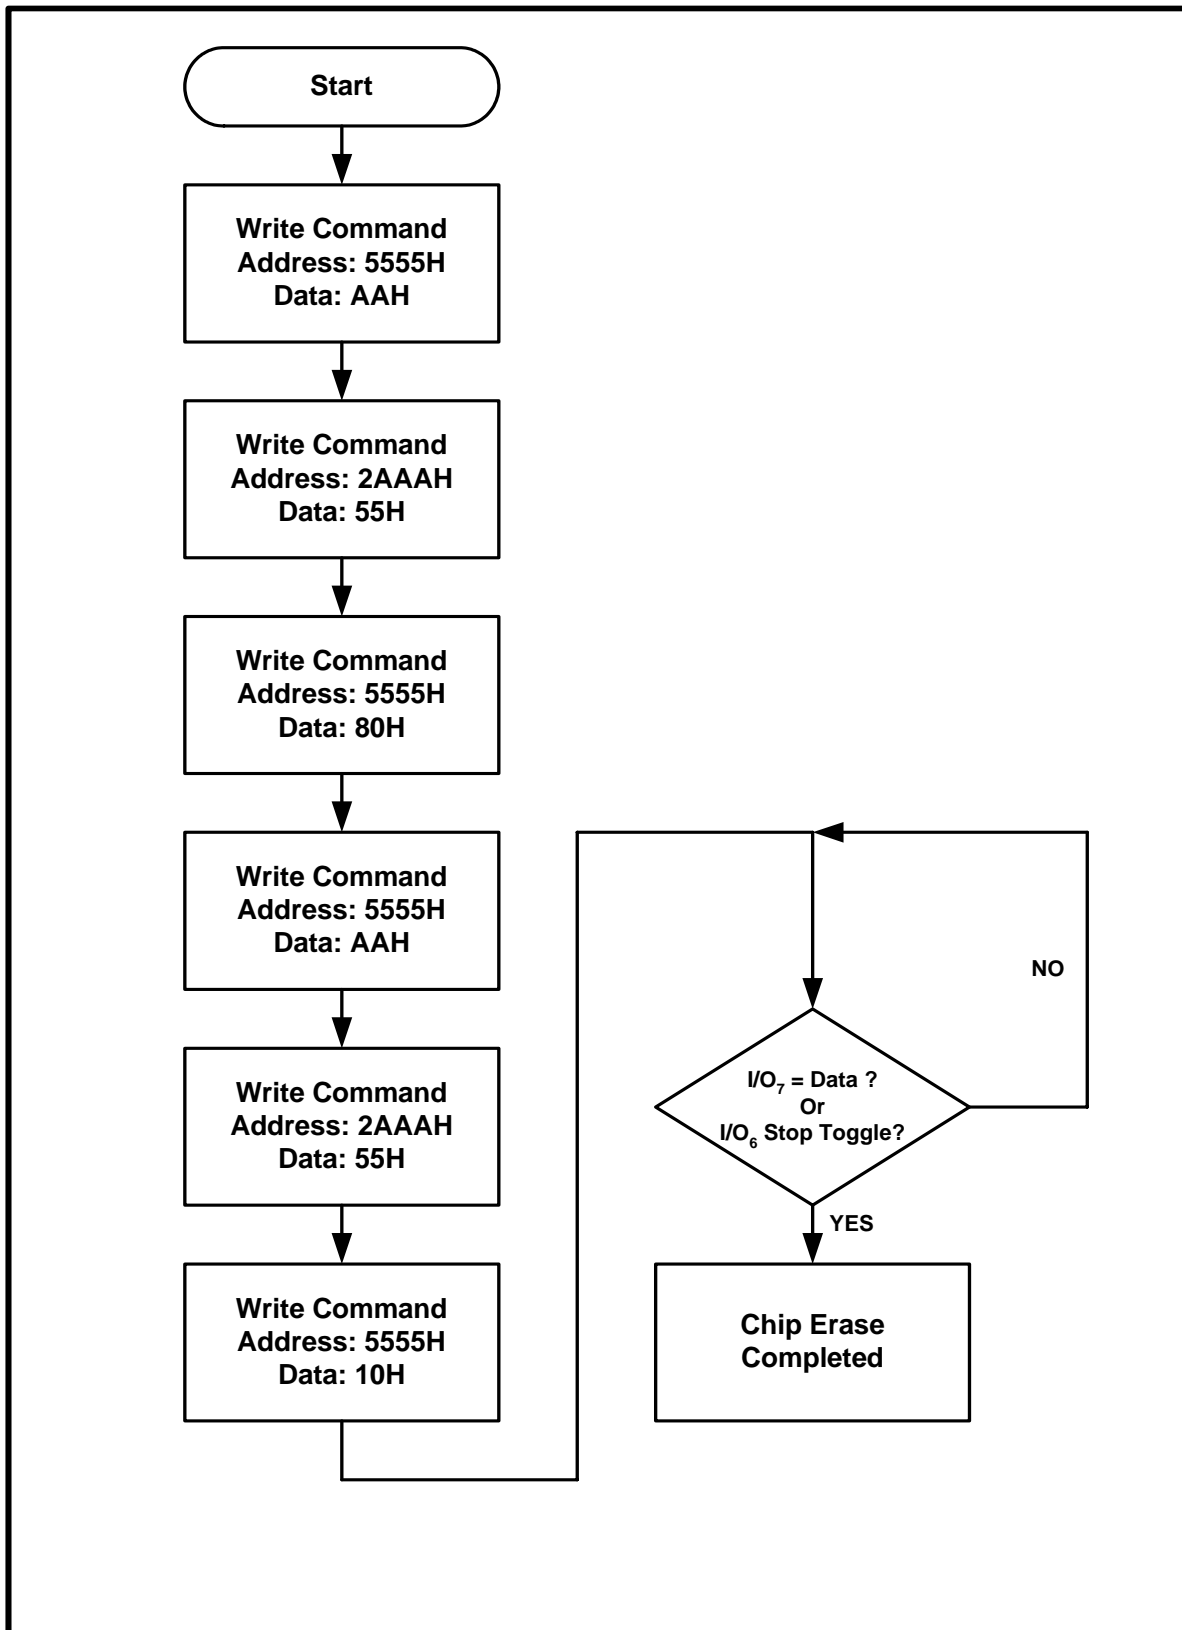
Start

Write Command
Address: 5555H
Data: AAH

Write Command
Address: 2AAAH
Data: 55H

Write Command
Address: 5555H
Data: 80H

Write Command
Address: 5555H
Data: AAH

Write Command
Address: 2AAAH
Data: 55H

Write Command
Address: 5555H
Data: 10H

NO

$I/O_7$ = Data ?
Or
$I/O_6$ Stop Toggle?

YES

Chip Erase
Completed